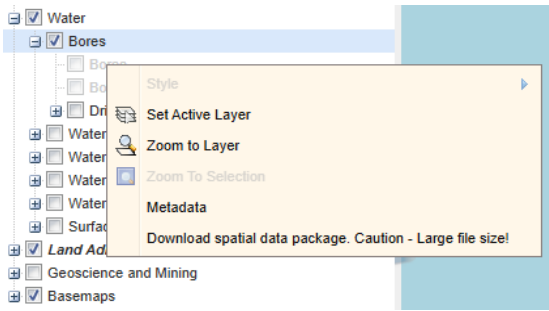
Water
Bores
Bore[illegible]
Bo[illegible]
Dri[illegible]
Water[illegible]
Water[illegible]
Water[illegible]
Water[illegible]
Surfac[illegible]
Land Ad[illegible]
Geoscience and Mining
Basemaps

Style
Set Active Layer
Zoom to Layer
Zoom To Selection
Metadata
Download spatial data package. Caution - Large file size!